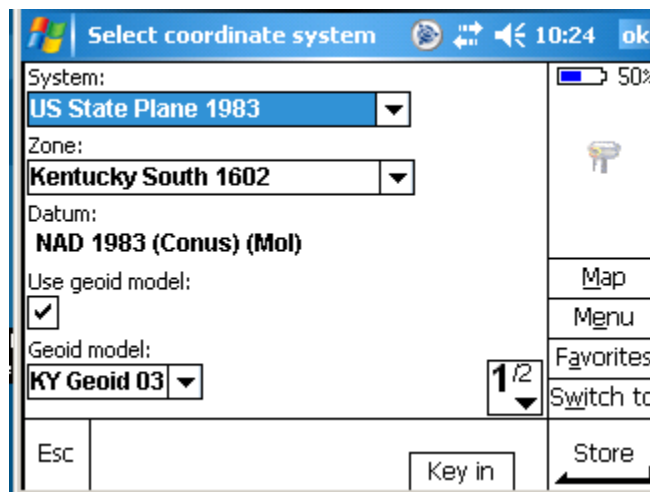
Select coordinate system 10:24 ok

System:
US State Plane 1983

Zone:
Kentucky South 1602

Datum:
NAD 1983 (Conus) (Mol)

Use geoid model:
✔

Geoid model:
KY Geoid 03

1/2

50%

Map
Menu
Favorites
Switch to

Esc
Key in
Store